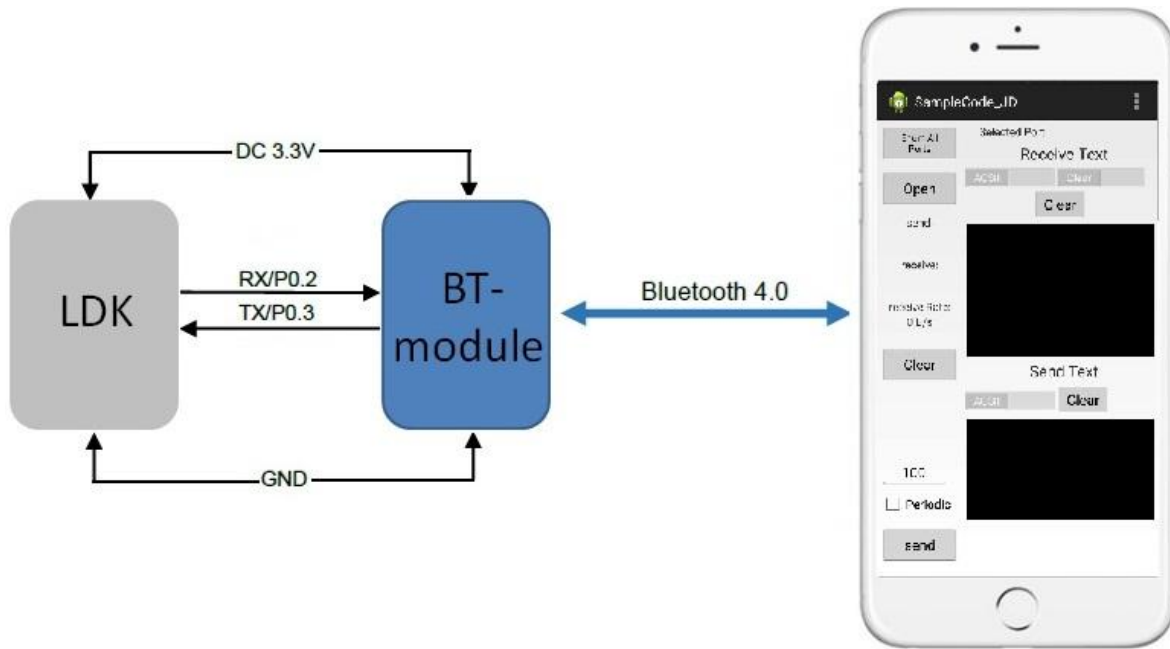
DC 3.3V

LDK

RX/P0.2

TX/P0.3

BT-module

GND

Bluetooth 4.0

SampleCode_JD

Show All Ports

Selected Port:

Receive Text

ACSII

Clear

Open

Clear

send

receive

receive Rate: 0 B/s

Clear

Send Text

ACSII

Clear

100

Periodic

send